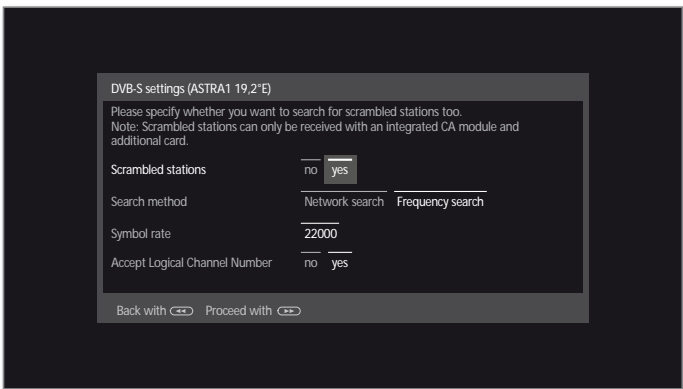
DVB-S settings (ASTRA1 19,2°E)

Please specify whether you want to search for scrambled stations too.
Note: Scrambled stations can only be received with an integrated CA module and additional card.

Scrambled stations no yes

Search method Network search Frequency search

Symbol rate 22000

Accept Logical Channel Number no yes

Back with Proceed with